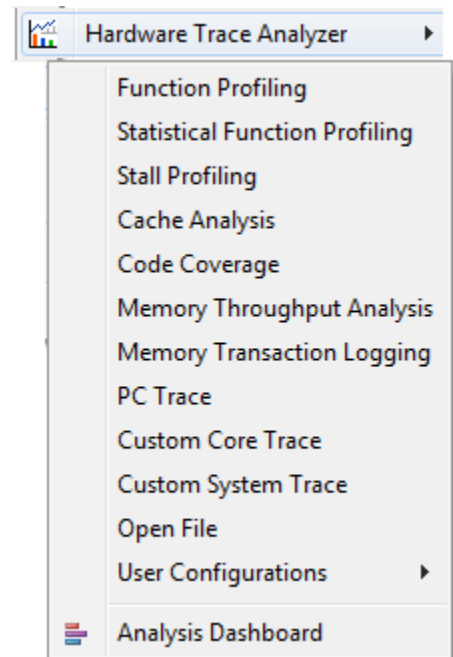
Hardware Trace Analyzer

Function Profiling
Statistical Function Profiling
Stall Profiling
Cache Analysis
Code Coverage
Memory Throughput Analysis
Memory Transaction Logging
PC Trace
Custom Core Trace
Custom System Trace
Open File
User Configurations
Analysis Dashboard